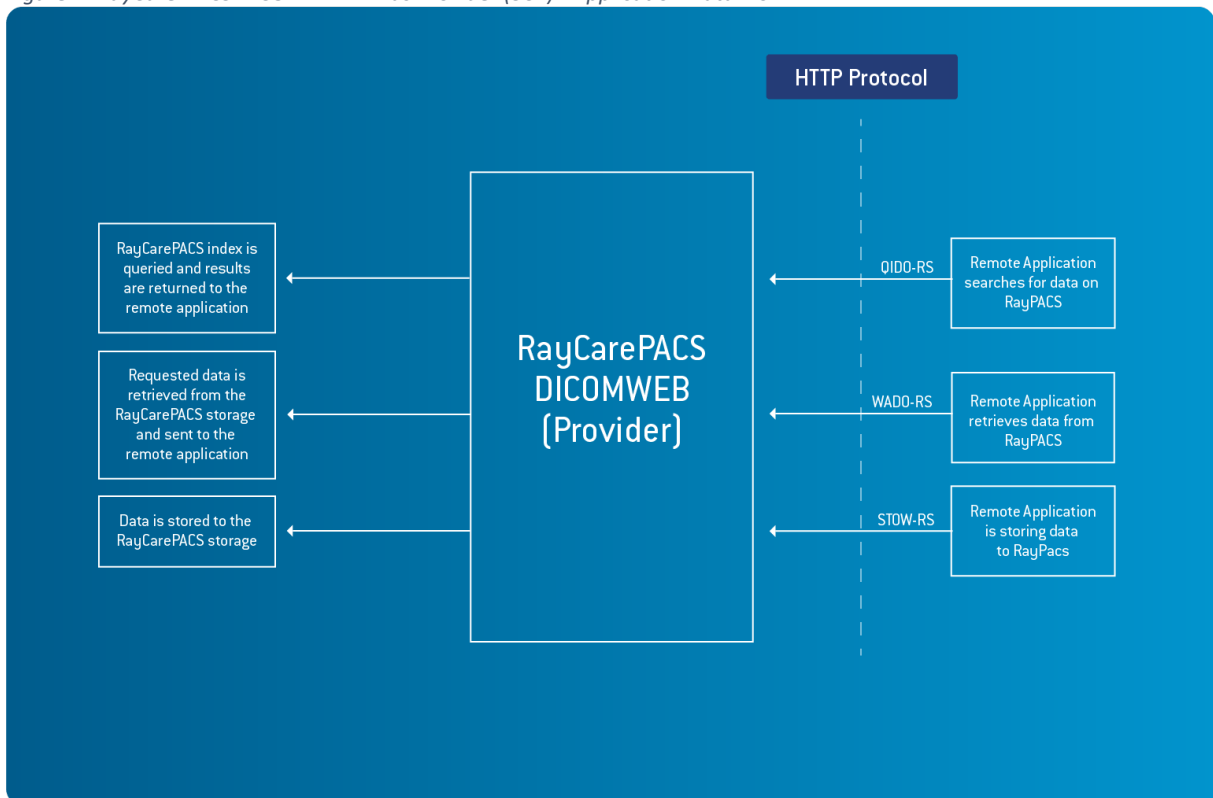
HTTP Protocol

RayCarePACS index is queried and results are returned to the remote application

Requested data is retrieved from the RayCarePACS storage and sent to the remote application

Data is stored to the RayCarePACS storage

RayCarePACS DICOMWEB (Provider)

QIDO-RS

Remote Application searches for data on RayPACS

WADO-RS

Remote Application retrieves data from RayPACS

STOW-RS

Remote Application is storing data to RayPacs